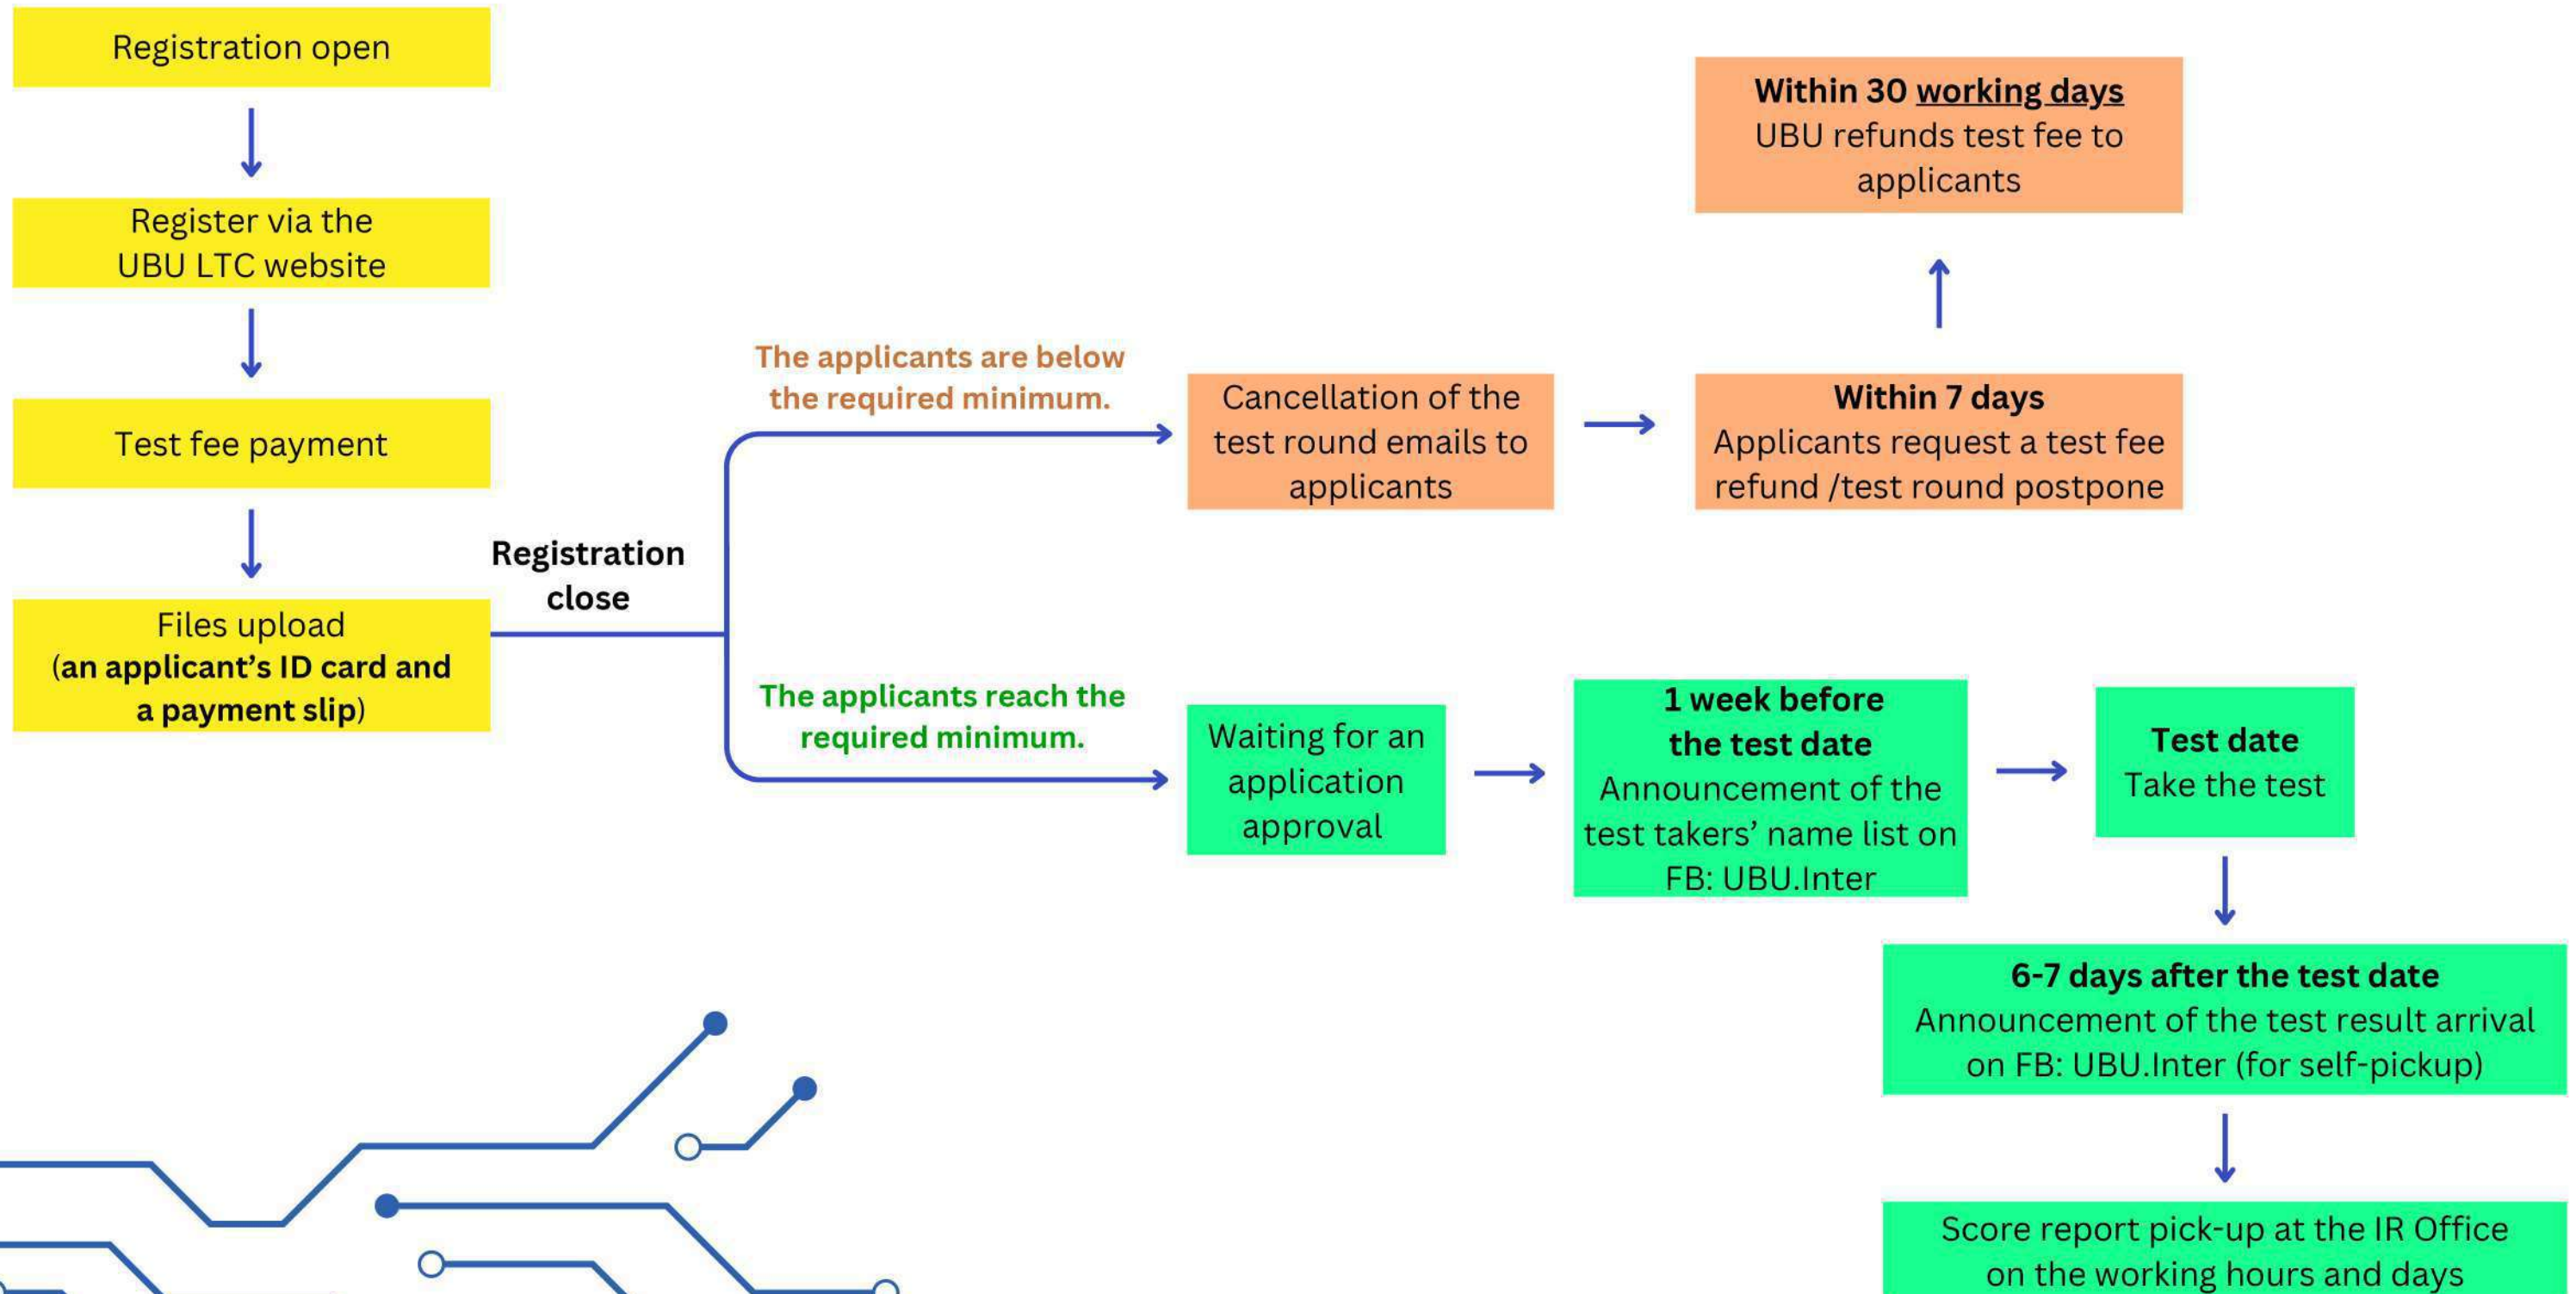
Registration open

Register via the UBU LTC website

Test fee payment

Files upload (an applicant's ID card and a payment slip)

Registration close

The applicants are below the required minimum.

Cancellation of the test round emails to applicants

Within 7 days
Applicants request a test fee refund /test round postpone

Within 30 working days
UBU refunds test fee to applicants

The applicants reach the required minimum.

Waiting for an application approval

1 week before the test date
Announcement of the test takers' name list on FB: UBU.Inter

Test date
Take the test

6-7 days after the test date
Announcement of the test result arrival on FB: UBU.Inter (for self-pickup)

Score report pick-up at the IR Office on the working hours and days